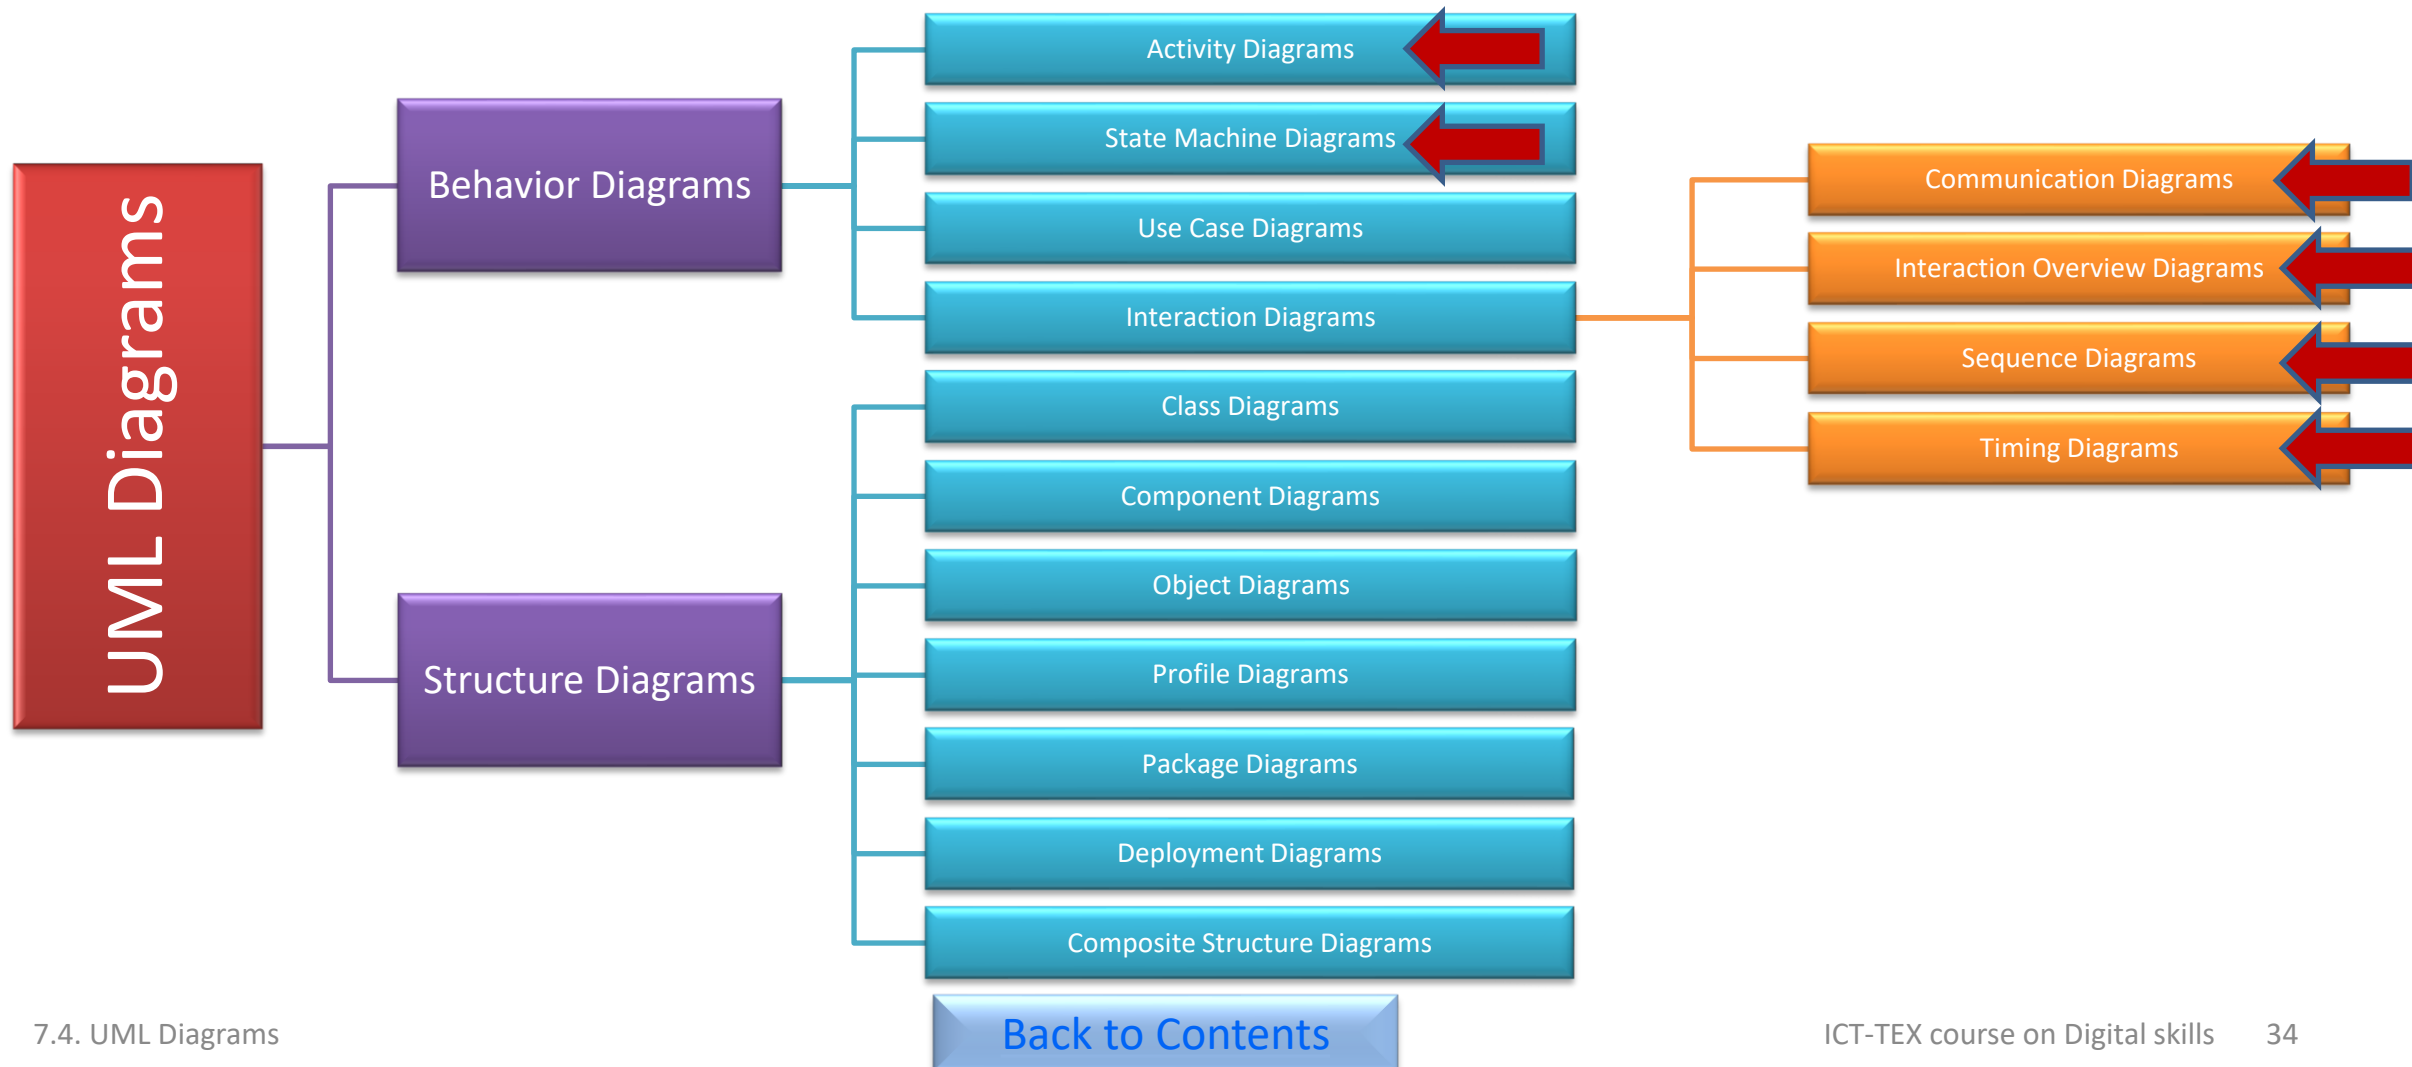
UML Diagrams

Behavior Diagrams

Activity Diagrams

State Machine Diagrams

Use Case Diagrams

Interaction Diagrams

Communication Diagrams

Interaction Overview Diagrams

Sequence Diagrams

Timing Diagrams

Structure Diagrams

Class Diagrams

Component Diagrams

Object Diagrams

Profile Diagrams

Package Diagrams

Deployment Diagrams

Composite Structure Diagrams

7.4. UML Diagrams

Back to Contents

ICT-TEX course on Digital skills 34